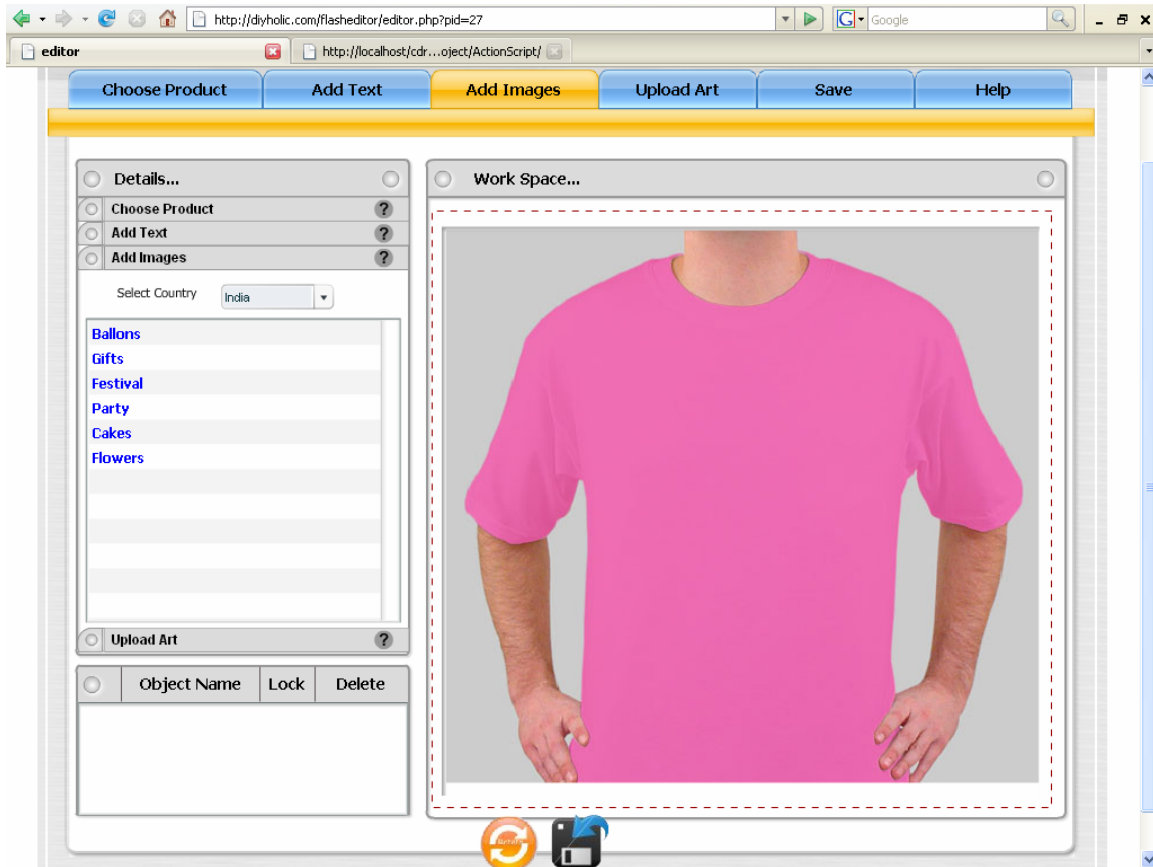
http://diyholic.com/flasheditor/editor.php?pid=27

Google

editor

http://localhost/cdr...oject/ActionScript/

Choose Product | Add Text | Add Images | Upload Art | Save | Help

Details...

Choose Product ?

Add Text ?

Add Images ?

Select Country India

Ballons
Gifts
Festival
Party
Cakes
Flowers

Upload Art ?

| | Object Name | Lock | Delete |
|---|---|---|---|

Work Space...